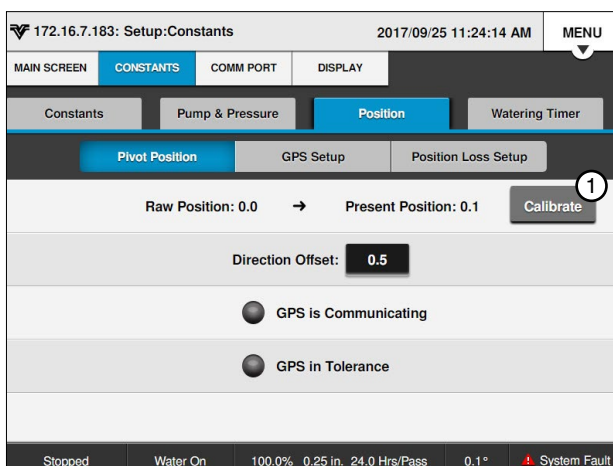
172.16.7.183: Setup:Constants 2017/09/25 11:24:14 AM MENU

MAIN SCREEN CONSTANTS COMM PORT DISPLAY

Constants Pump & Pressure Position Watering Timer

Pivot Position GPS Setup Position Loss Setup

Raw Position: 0.0 → Present Position: 0.1 Calibrate 1

Direction Offset: 0.5

GPS is Communicating

GPS in Tolerance

Stopped Water On 100.0% 0.25 in. 24.0 Hrs/Pass 0.1° System Fault